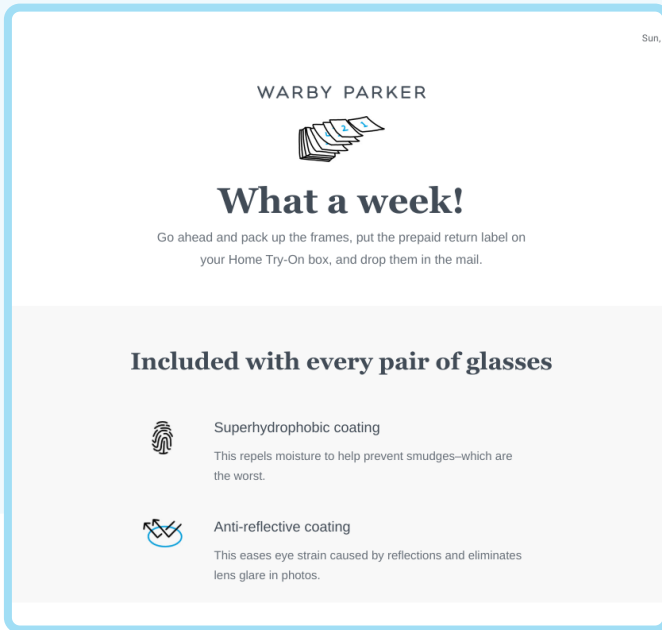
Sun,

WARBY PARKER

1 2 3

What a week!

Go ahead and pack up the frames, put the prepaid return label on your Home Try-On box, and drop them in the mail.

Included with every pair of glasses

Superhydrophobic coating

This repels moisture to help prevent smudges–which are the worst.

Anti-reflective coating

This eases eye strain caused by reflections and eliminates lens glare in photos.